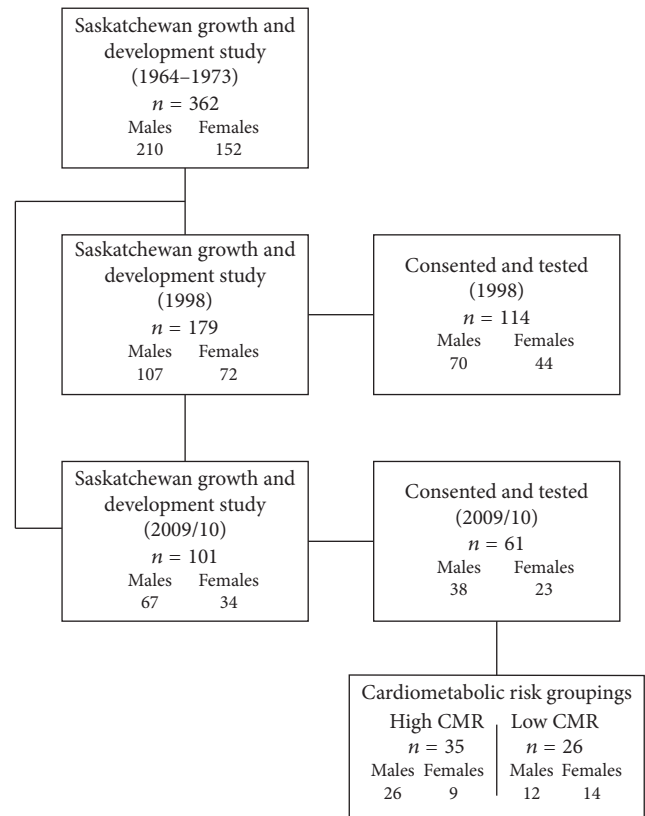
Saskatchewan growth and development study (1964–1973)
$n = 362$
Males Females
210 152

Saskatchewan growth and development study (1998)
$n = 179$
Males Females
107 72

Consented and tested (1998)
$n = 114$
Males Females
70 44

Saskatchewan growth and development study (2009/10)
$n = 101$
Males Females
67 34

Consented and tested (2009/10)
$n = 61$
Males Females
38 23

Cardiometabolic risk groupings
High CMR
$n = 35$
Males Females
26 9

Low CMR
$n = 26$
Males Females
12 14